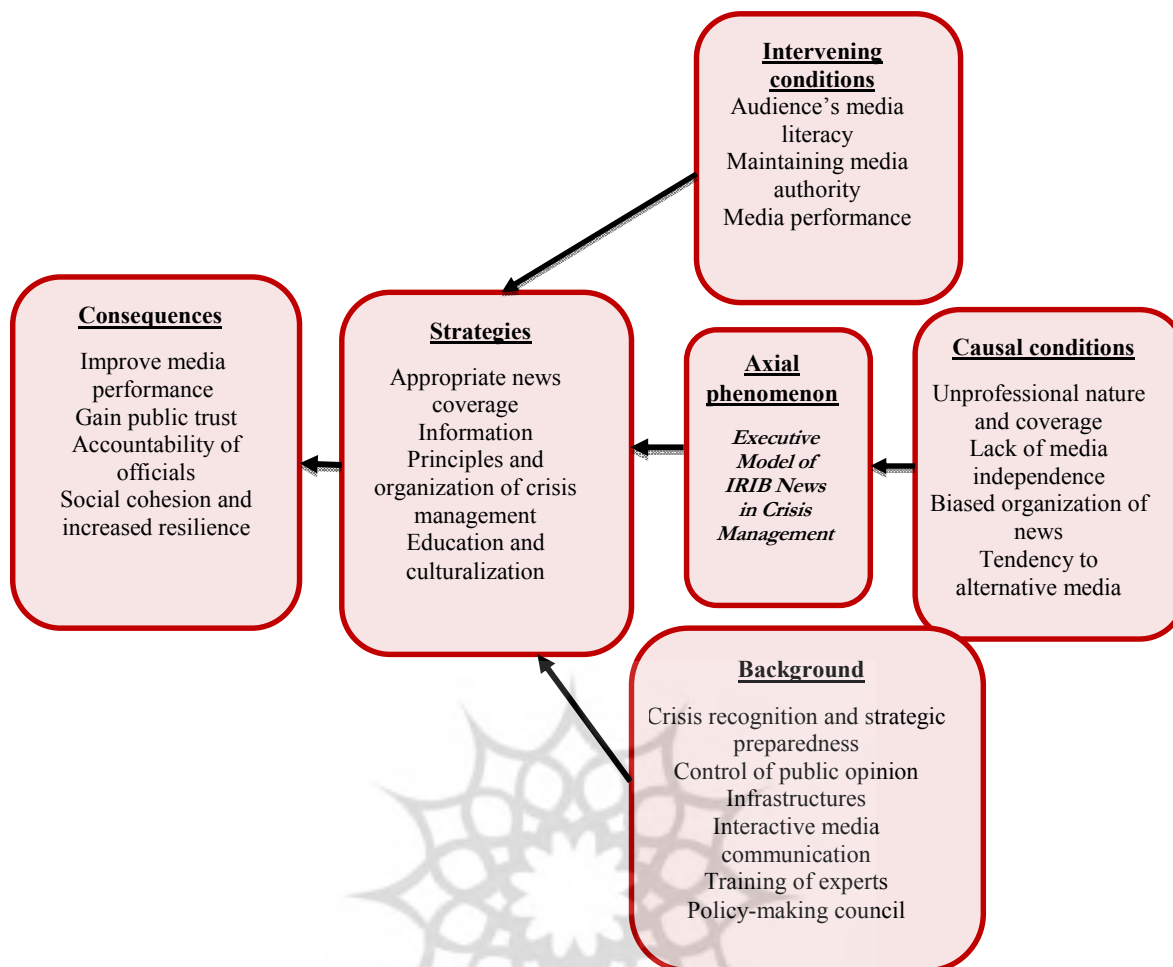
Intervening conditions
Audience's media literacy
Maintaining media authority
Media performance

Consequences
Improve media performance
Gain public trust
Accountability of officials
Social cohesion and increased resilience

Strategies
Appropriate news coverage
Information
Principles and organization of crisis management
Education and culturalization

Axial phenomenon
Executive Model of IRIB News in Crisis Management

Causal conditions
Unprofessional nature and coverage
Lack of media independence
Biased organization of news
Tendency to alternative media

Background
Crisis recognition and strategic preparedness
Control of public opinion
Infrastructures
Interactive media communication
Training of experts
Policy-making council